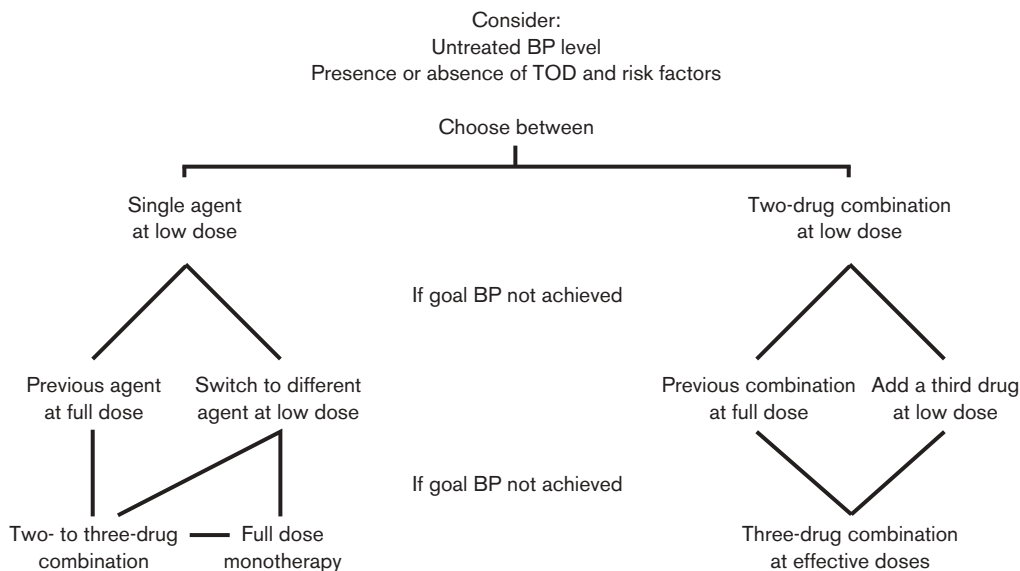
Consider:
Untreated BP level
Presence or absence of TOD and risk factors

Choose between

Single agent at low dose

Two-drug combination at low dose

If goal BP not achieved

Previous agent at full dose

Switch to different agent at low dose

Previous combination at full dose

Add a third drug at low dose

If goal BP not achieved

Two- to three-drug combination

Full dose monotherapy

Three-drug combination at effective doses